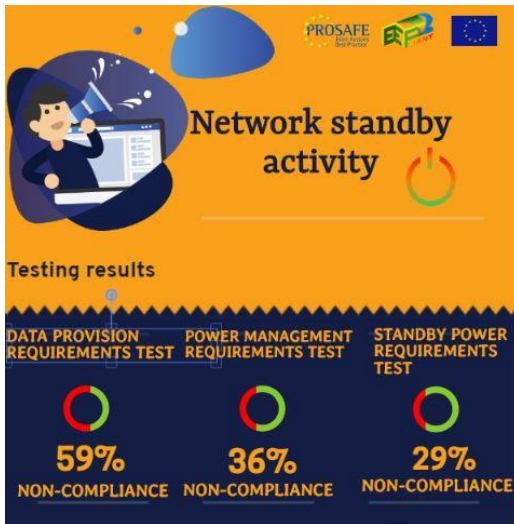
PROSAFE

Network standby activity

Testing results

DATA PROVISION REQUIREMENTS TEST

59%

NON-COMPLIANCE

POWER MANAGEMENT REQUIREMENTS TEST

36%

NON-COMPLIANCE

STANDBY POWER REQUIREMENTS TEST

29%

NON-COMPLIANCE